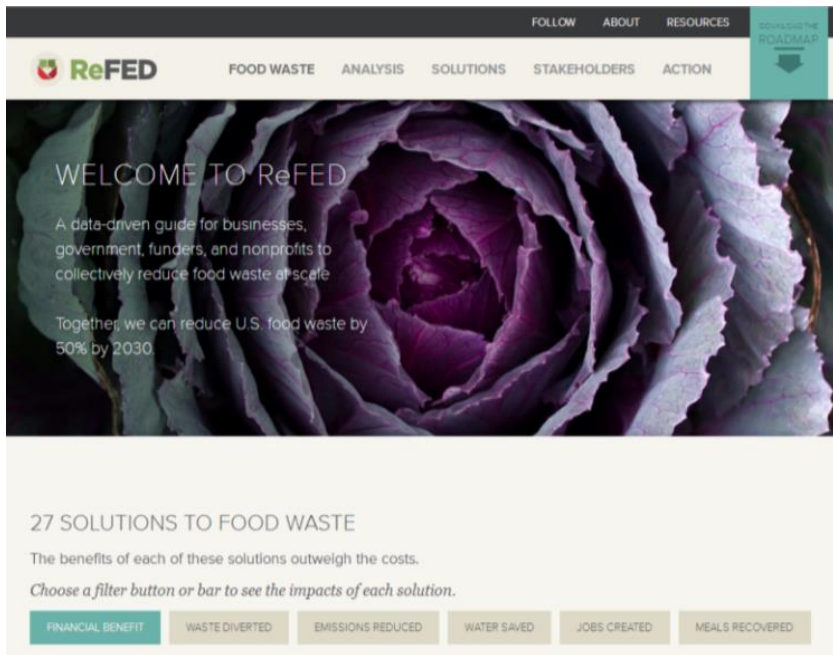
FOLLOW ABOUT RESOURCES

DOWNLOAD THE ROADMAP

ReFED

FOOD WASTE ANALYSIS SOLUTIONS STAKEHOLDERS ACTION

WELCOME TO ReFED

A data-driven guide for businesses, government, funders, and nonprofits to collectively reduce food waste at scale

Together, we can reduce U.S. food waste by 50% by 2030.

27 SOLUTIONS TO FOOD WASTE

The benefits of each of these solutions outweigh the costs.

Choose a filter button or bar to see the impacts of each solution.

FINANCIAL BENEFIT WASTE DIVERTED EMISSIONS REDUCED WATER SAVED JOBS CREATED MEALS RECOVERED